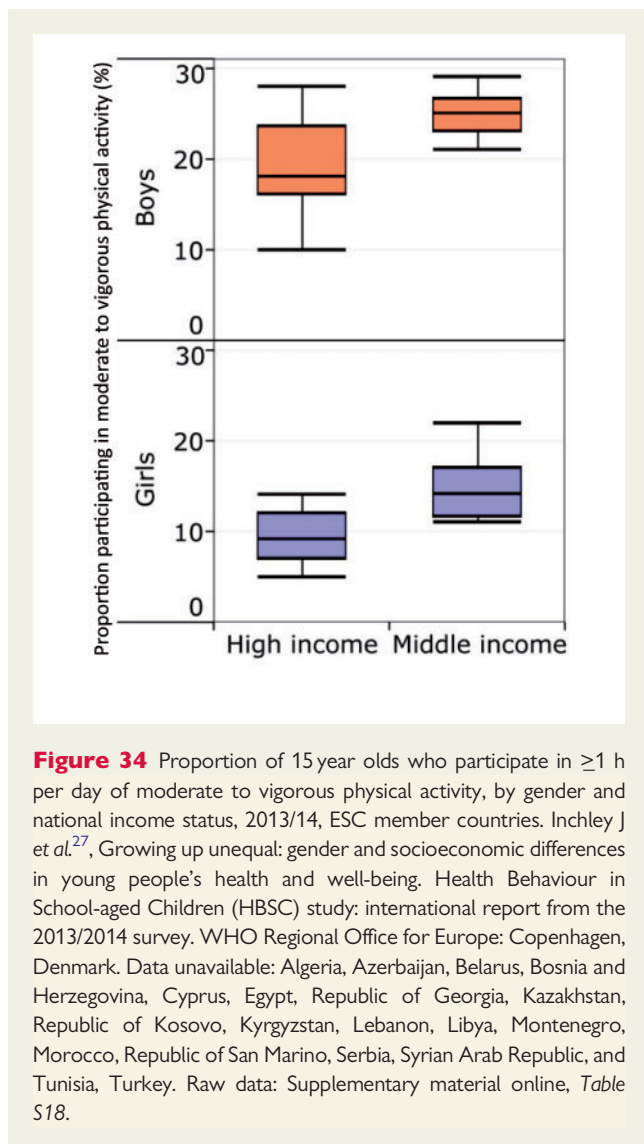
Proportion participating in moderate to vigorous physical activity (%)

Boys

30
20
10
0

Girls

30
20
10
0

High income Middle income

**Figure 34** Proportion of 15 year olds who participate in $\geq$1 h per day of moderate to vigorous physical activity, by gender and national income status, 2013/14, ESC member countries. Inchley J *et al.*$^{27}$, Growing up unequal: gender and socioeconomic differences in young people's health and well-being. Health Behaviour in School-aged Children (HBSC) study: international report from the 2013/2014 survey. WHO Regional Office for Europe: Copenhagen, Denmark. Data unavailable: Algeria, Azerbaijan, Belarus, Bosnia and Herzegovina, Cyprus, Egypt, Republic of Georgia, Kazakhstan, Republic of Kosovo, Kyrgyzstan, Lebanon, Libya, Montenegro, Morocco, Republic of San Marino, Serbia, Syrian Arab Republic, and Tunisia, Turkey. Raw data: Supplementary material online, *Table S18*.